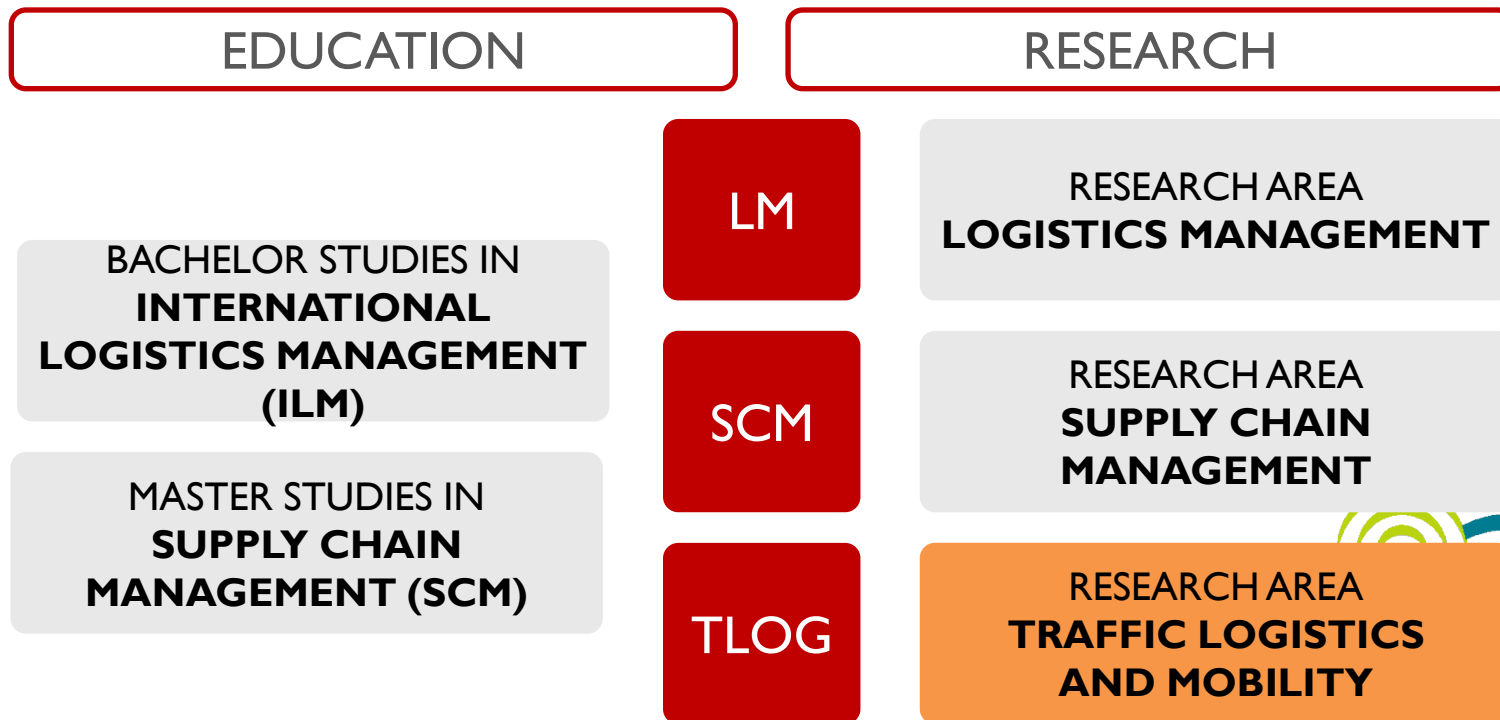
EDUCATION

RESEARCH

BACHELOR STUDIES IN
**INTERNATIONAL LOGISTICS MANAGEMENT (ILM)**

MASTER STUDIES IN
**SUPPLY CHAIN MANAGEMENT (SCM)**

LM

SCM

TLOG

RESEARCH AREA
**LOGISTICS MANAGEMENT**

RESEARCH AREA
**SUPPLY CHAIN MANAGEMENT**

RESEARCH AREA
**TRAFFIC LOGISTICS AND MOBILITY**